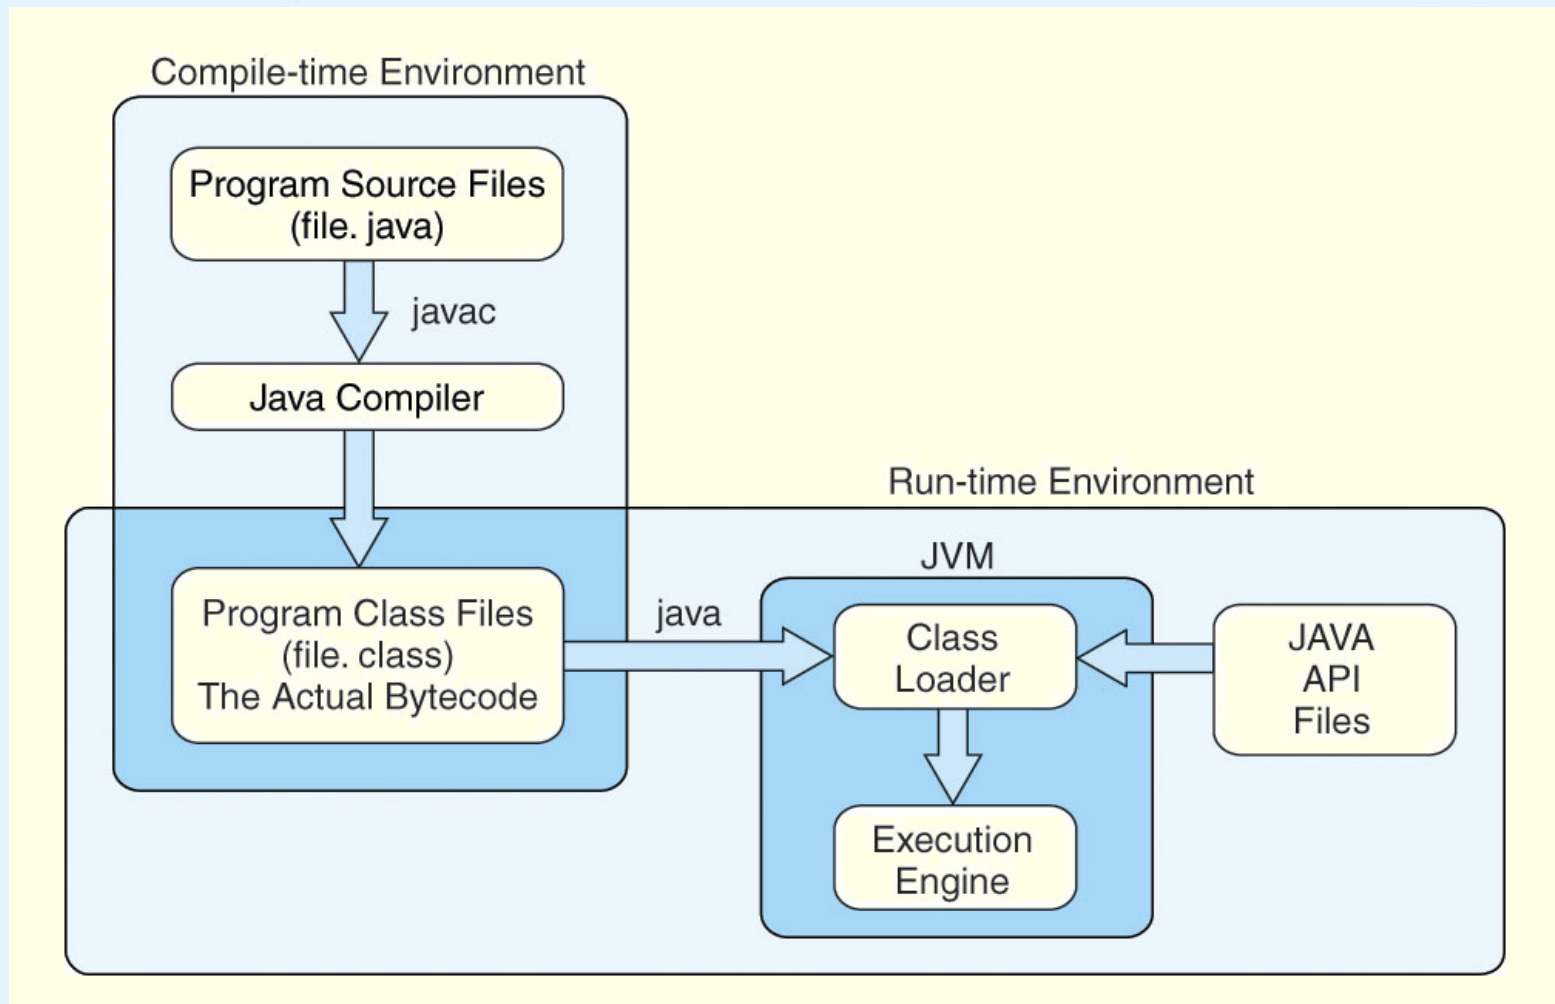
Compile-time Environment

Program Source Files
(file. java)

javac

Java Compiler

Run-time Environment

JVM

Program Class Files
(file. class)
The Actual Bytecode

java

Class
Loader

JAVA
API
Files

Execution
Engine